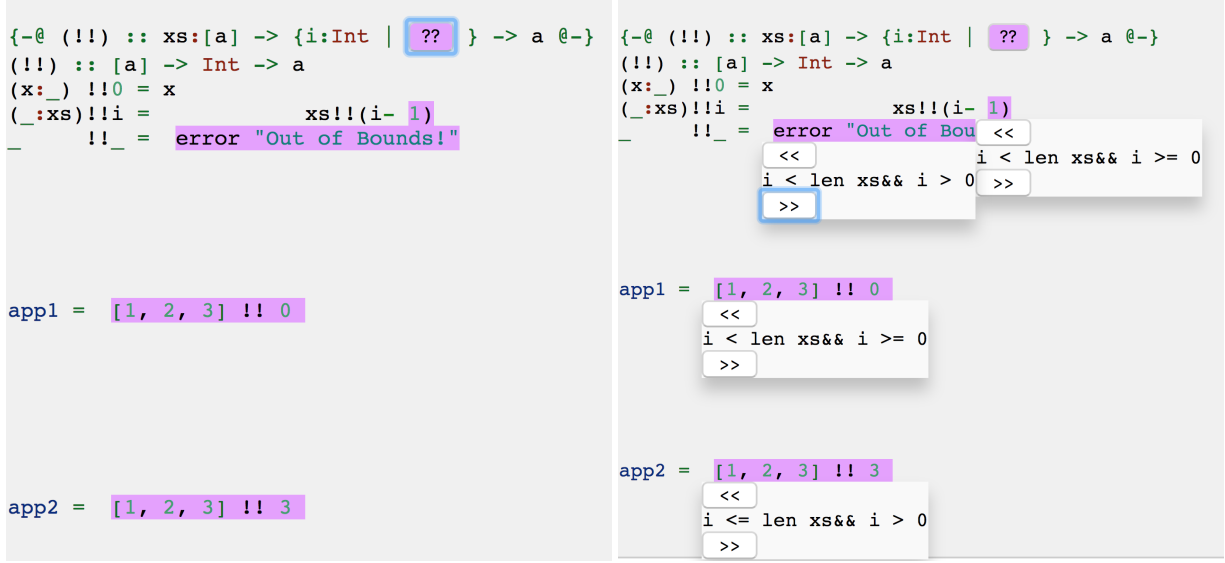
{-@ (!!) :: xs:[a] -> {i:Int | ?? } -> a @-}
(!!) :: [a] -> Int -> a
(x:_) !!0 = x
(_:xs)!!i = xs!!(i- 1)
_ !!_ = error "Out of Bounds!"

app1 = [1, 2, 3] !! 0

app2 = [1, 2, 3] !! 3

{-@ (!!) :: xs:[a] -> {i:Int | ?? } -> a @-}
(!!) :: [a] -> Int -> a
(x:_) !!0 = x
(_:xs)!!i = xs!!(i- 1)
_ !!_ = error "Out of Bou

<<
i < len xs&& i > 0
>>

<<
i < len xs&& i >= 0
>>

app1 = [1, 2, 3] !! 0

<<
i < len xs&& i >= 0
>>

app2 = [1, 2, 3] !! 3

<<
i <= len xs&& i > 0
>>